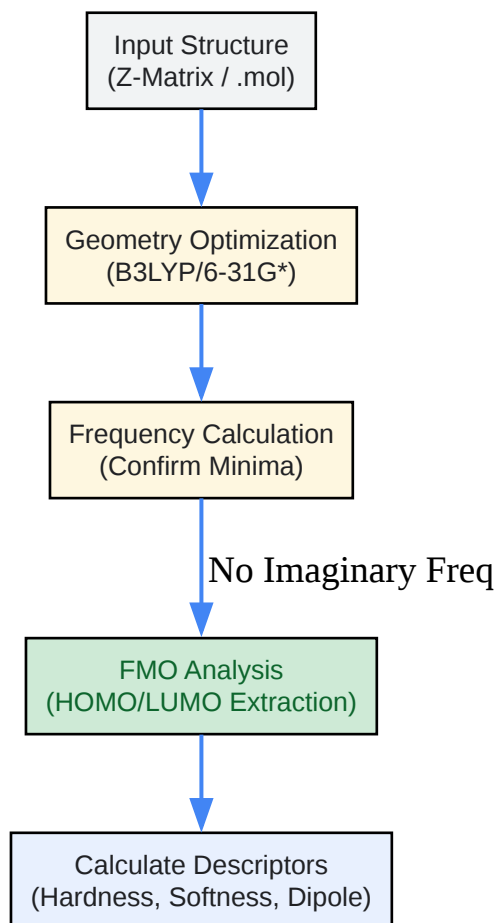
Input Structure
(Z-Matrix / .mol)

Geometry Optimization
(B3LYP/6-31G*)

Frequency Calculation
(Confirm Minima)

No Imaginary Freq

FMO Analysis
(HOMO/LUMO Extraction)

Calculate Descriptors
(Hardness, Softness, Dipole)